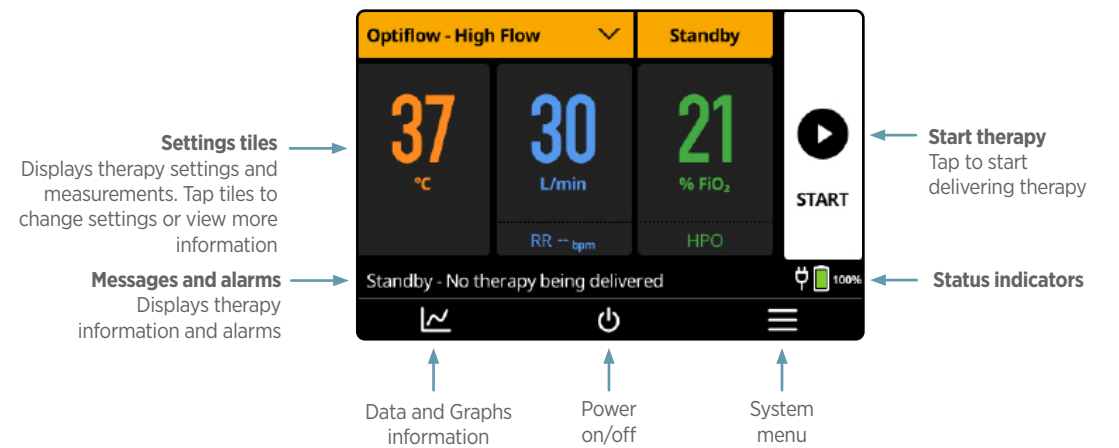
Optiflow - High Flow

Standby

37
°C

30
L/min

RR -- bpm

21
% $FiO_2$

HPO

START

Standby - No therapy being delivered

100%

Settings tiles
Displays therapy settings and measurements. Tap tiles to change settings or view more information

Messages and alarms
Displays therapy information and alarms

Start therapy
Tap to start delivering therapy

Status indicators

Data and Graphs information

Power on/off

System menu